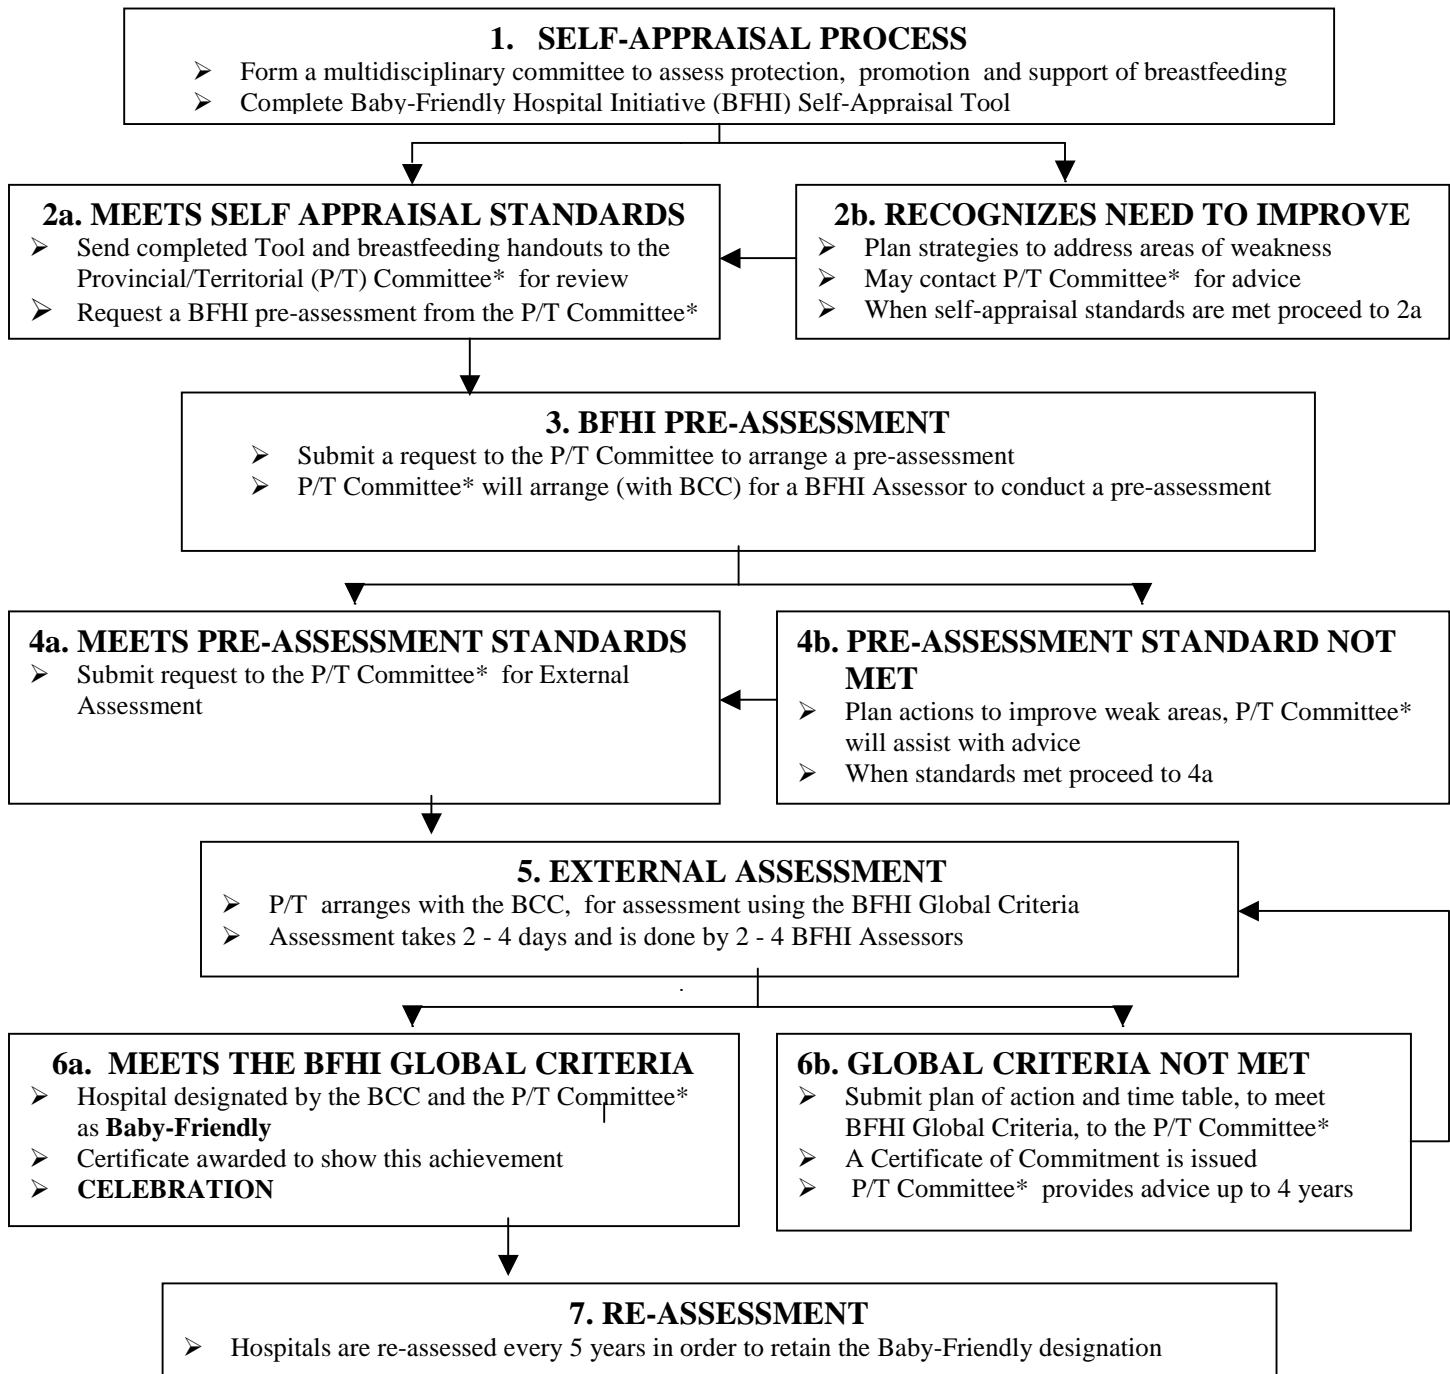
1. SELF-APPRAISAL PROCESS
- Form a multidisciplinary committee to assess protection, promotion and support of breastfeeding
- Complete Baby-Friendly Hospital Initiative (BFHI) Self-Appraisal Tool

2a. MEETS SELF APPRAISAL STANDARDS
- Send completed Tool and breastfeeding handouts to the Provincial/Territorial (P/T) Committee* for review
- Request a BFHI pre-assessment from the P/T Committee*

2b. RECOGNIZES NEED TO IMPROVE
- Plan strategies to address areas of weakness
- May contact P/T Committee* for advice
- When self-appraisal standards are met proceed to 2a

3. BFHI PRE-ASSESSMENT
- Submit a request to the P/T Committee to arrange a pre-assessment
- P/T Committee* will arrange (with BCC) for a BFHI Assessor to conduct a pre-assessment

4a. MEETS PRE-ASSESSMENT STANDARDS
- Submit request to the P/T Committee* for External Assessment

4b. PRE-ASSESSMENT STANDARD NOT MET
- Plan actions to improve weak areas, P/T Committee* will assist with advice
- When standards met proceed to 4a

5. EXTERNAL ASSESSMENT
- P/T arranges with the BCC, for assessment using the BFHI Global Criteria
- Assessment takes 2 - 4 days and is done by 2 - 4 BFHI Assessors

6a. MEETS THE BFHI GLOBAL CRITERIA
- Hospital designated by the BCC and the P/T Committee* as **Baby-Friendly**
- Certificate awarded to show this achievement
- **CELEBRATION**

6b. GLOBAL CRITERIA NOT MET
- Submit plan of action and time table, to meet BFHI Global Criteria, to the P/T Committee*
- A Certificate of Commitment is issued
- P/T Committee* provides advice up to 4 years

7. RE-ASSESSMENT
- Hospitals are re-assessed every 5 years in order to retain the Baby-Friendly designation